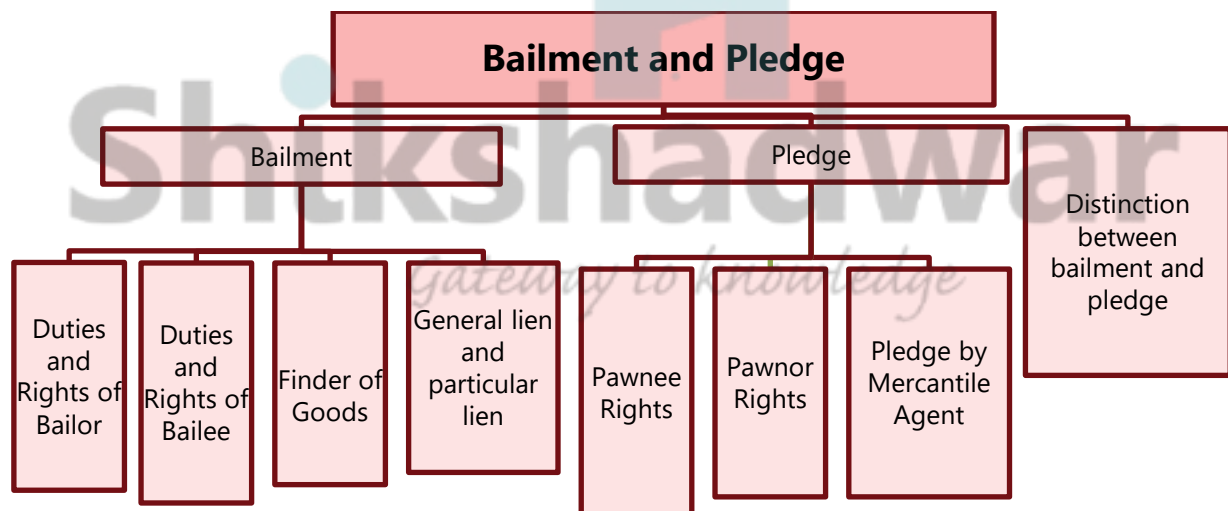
Bailment and Pledge

Bailment

Pledge

Distinction between bailment and pledge

Duties and Rights of Bailor

Duties and Rights of Bailee

Finder of Goods

General lien and particular lien

Pawnee Rights

Pawnor Rights

Pledge by Mercantile Agent

Shikshadwar
Gateway to Knowledge